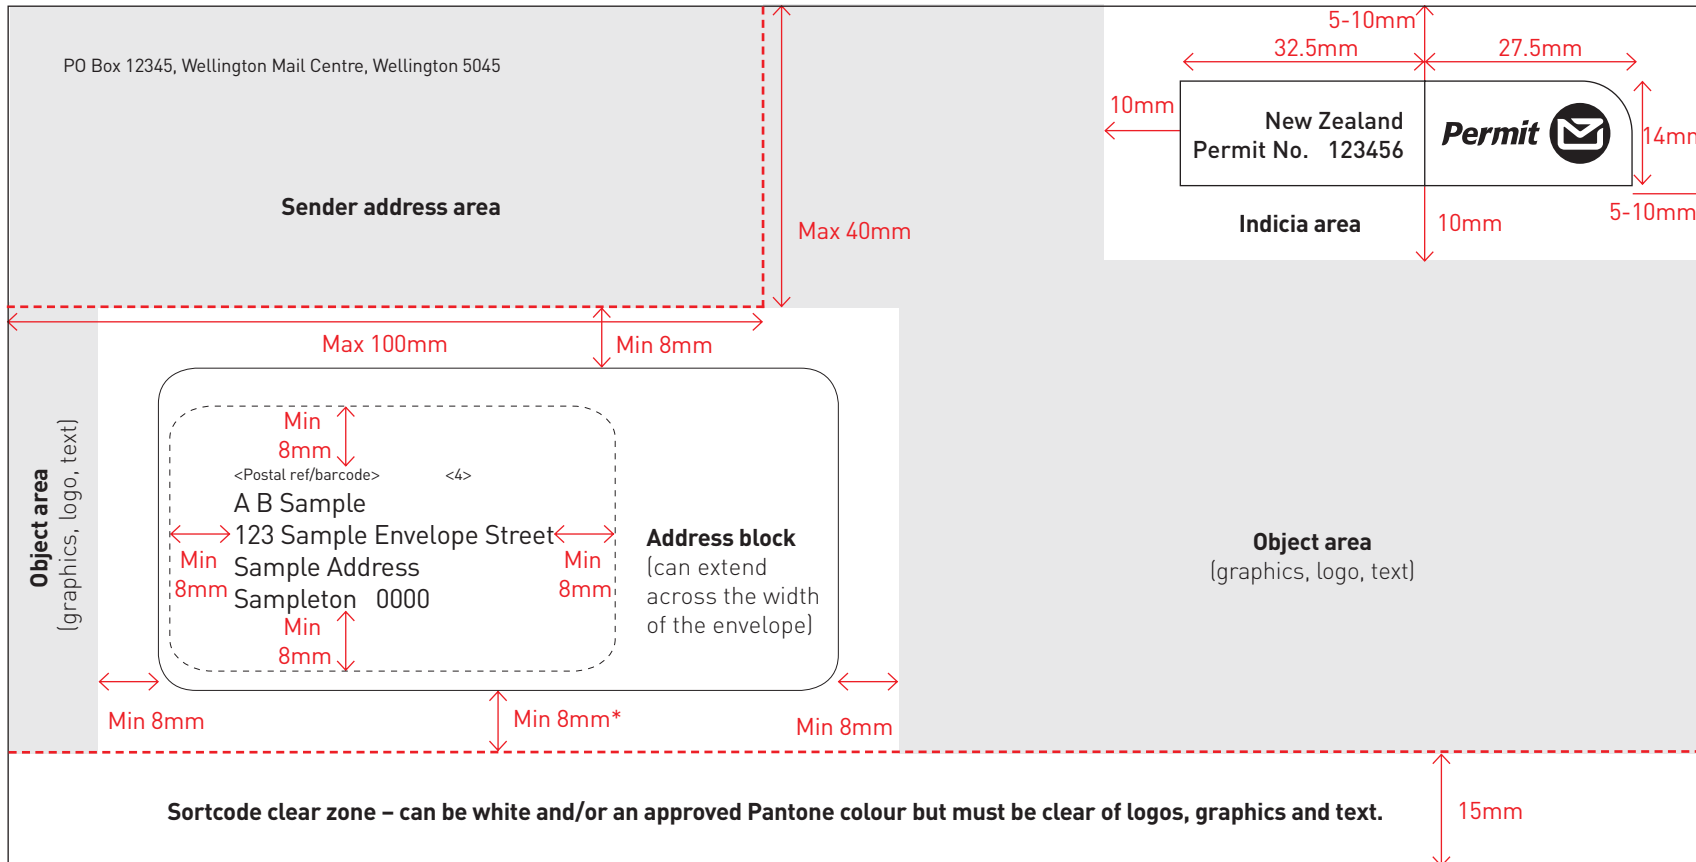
PO Box 12345, Wellington Mail Centre, Wellington 5045

Sender address area

Max 40mm

5-10mm

32.5mm

27.5mm

10mm

New Zealand
Permit No. 123456

Permit

14mm

Indicia area

10mm

5-10mm

Max 100mm

Min 8mm

Object area
(graphics, logo, text)

Min
8mm

<Postal ref/barcode> <4>

A B Sample
123 Sample Envelope Street
Sample Address
Sampleton 0000

Min
8mm

Min
8mm

Min
8mm

Address block
(can extend across the width of the envelope)

Object area
(graphics, logo, text)

Min 8mm

Min 8mm*

Min 8mm

Sortcode clear zone – can be white and/or an approved Pantone colour but must be clear of logos, graphics and text.

15mm